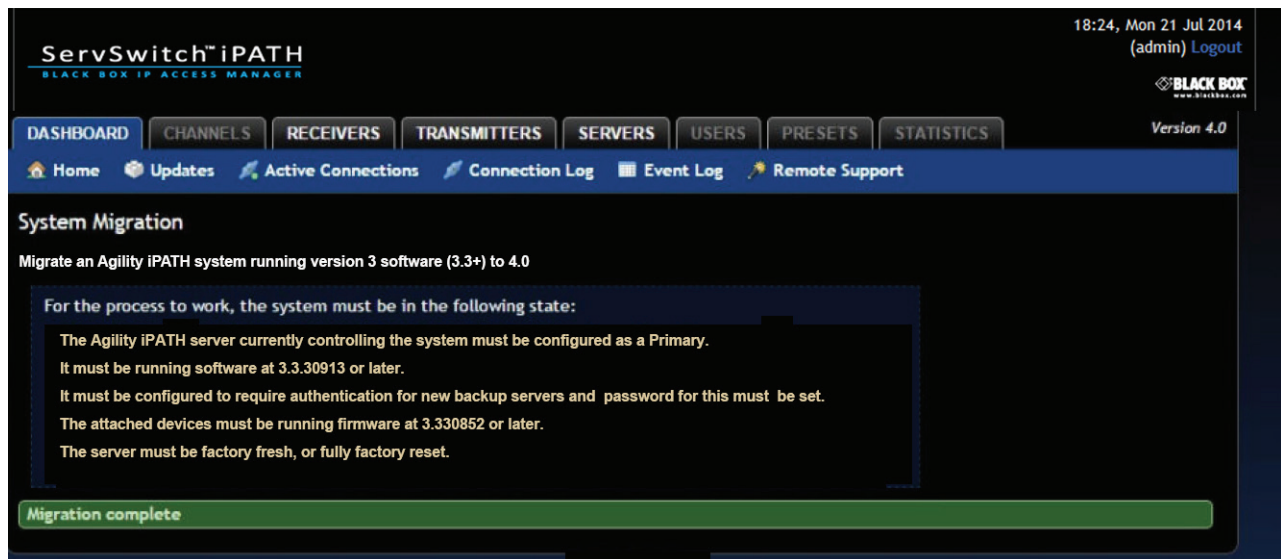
ServSwitch™ iPATH
BLACK BOX IP ACCESS MANAGER

18:24, Mon 21 Jul 2014
(admin) Logout

BLACK BOX
www.blackbox.com

DASHBOARD CHANNELS RECEIVERS TRANSMITTERS SERVERS USERS PRESETS STATISTICS

Version 4.0

Home Updates Active Connections Connection Log Event Log Remote Support

System Migration

Migrate an Agility iPATH system running version 3 software (3.3+) to 4.0

For the process to work, the system must be in the following state:

The Agility iPATH server currently controlling the system must be configured as a Primary.

It must be running software at 3.3.30913 or later.

It must be configured to require authentication for new backup servers and password for this must be set.

The attached devices must be running firmware at 3.330852 or later.

The server must be factory fresh, or fully factory reset.

Migration complete